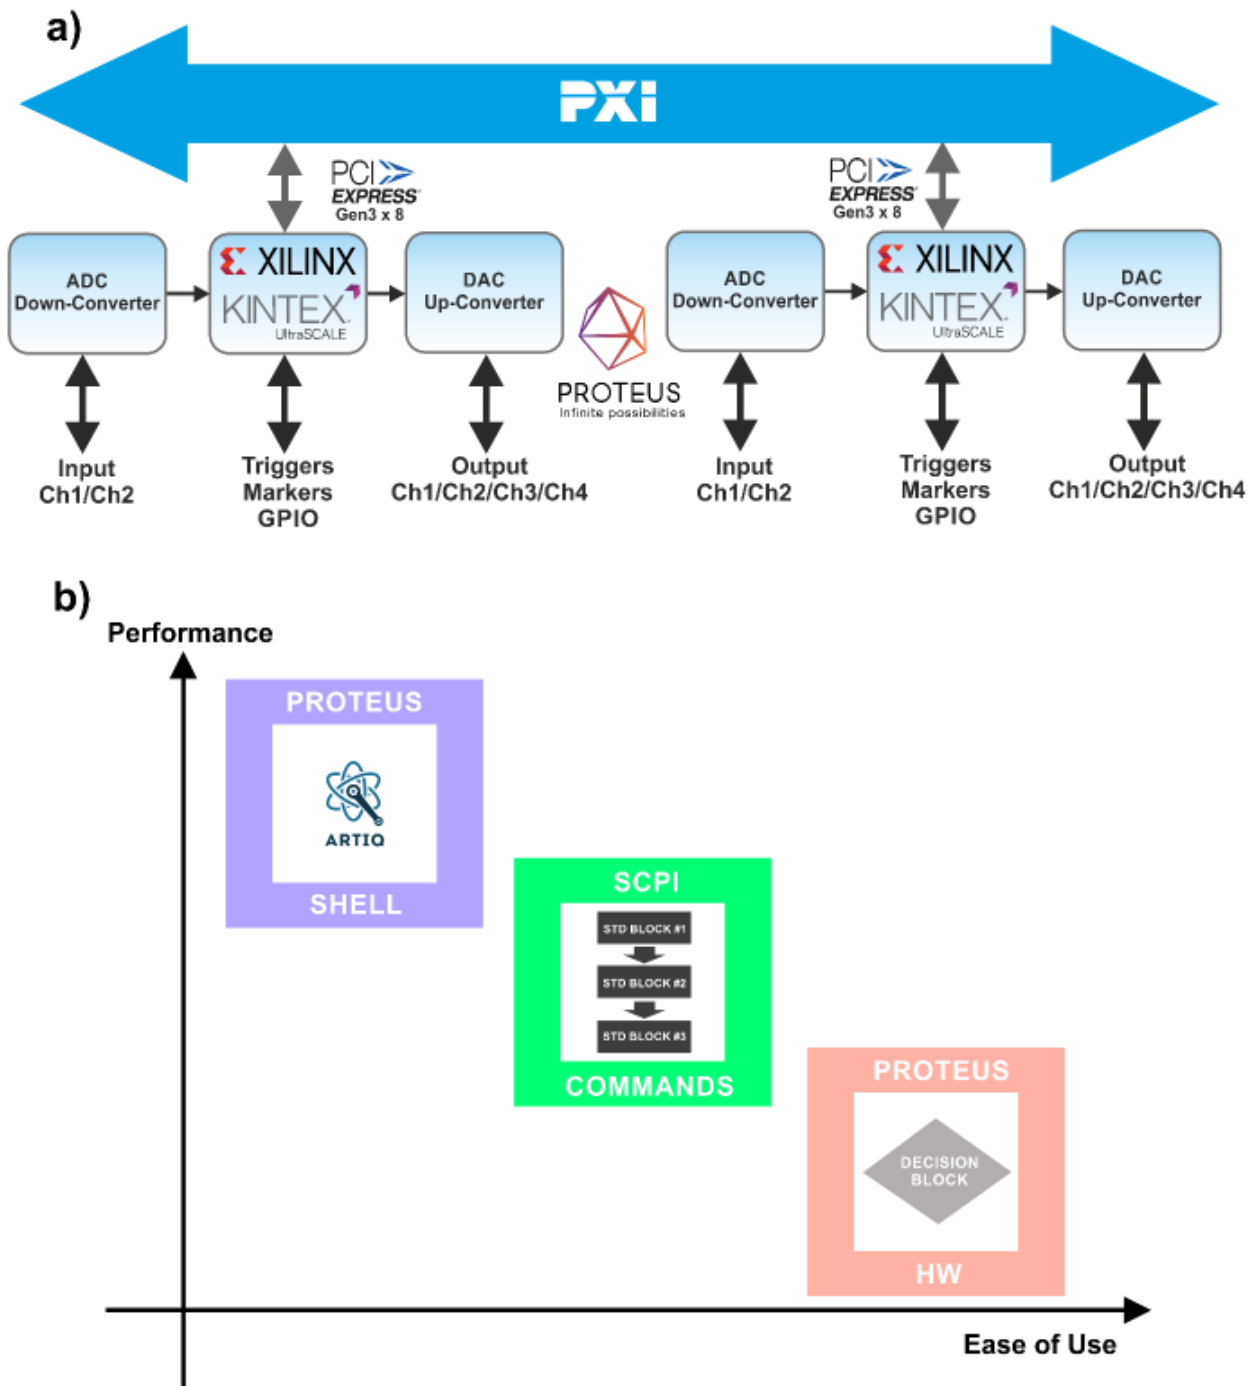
a)

PXI

PCI EXPRESS Gen3 x 8

PCI EXPRESS Gen3 x 8

ADC Down-Converter

XILINX KINTEX UltraSCALE

DAC Up-Converter

PROTEUS Infinite possibilities

ADC Down-Converter

XILINX KINTEX UltraSCALE

DAC Up-Converter

Input Ch1/Ch2

Triggers Markers GPIO

Output Ch1/Ch2/Ch3/Ch4

Input Ch1/Ch2

Triggers Markers GPIO

Output Ch1/Ch2/Ch3/Ch4

b)

Performance

PROTEUS

ARTIQ

SHELL

SCPI

STD BLOCK #1

STD BLOCK #2

STD BLOCK #3

COMMANDS

PROTEUS

DECISION BLOCK

HW

Ease of Use